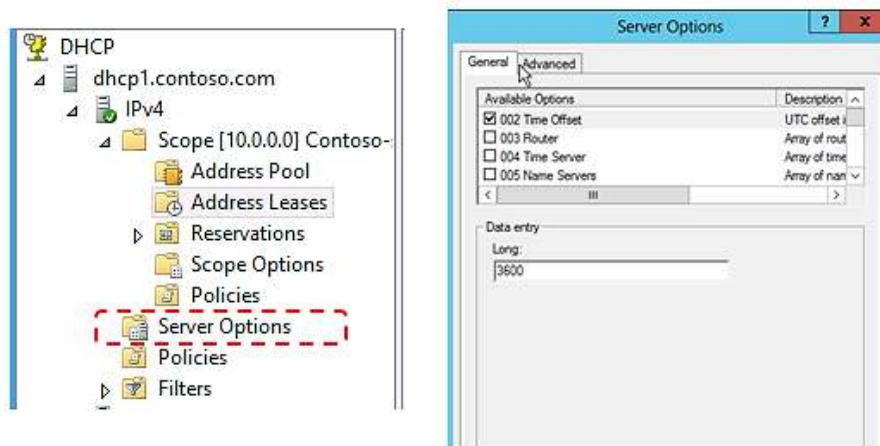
DHCP
dhcp1.contoso.com
IPv4
Scope [10.0.0.0] Contoso-
Address Pool
Address Leases
Reservations
Scope Options
Policies
Server Options
Policies
Filters

Server Options
?
x
General
Advanced

| Available Options | Description |
|---|---|
| ☑ 002 Time Offset | UTC offset i |
| ☐ 003 Router | Array of rout |
| ☐ 004 Time Server | Array of time |
| ☐ 005 Name Servers | Array of nan |

Data entry
Long:
3600